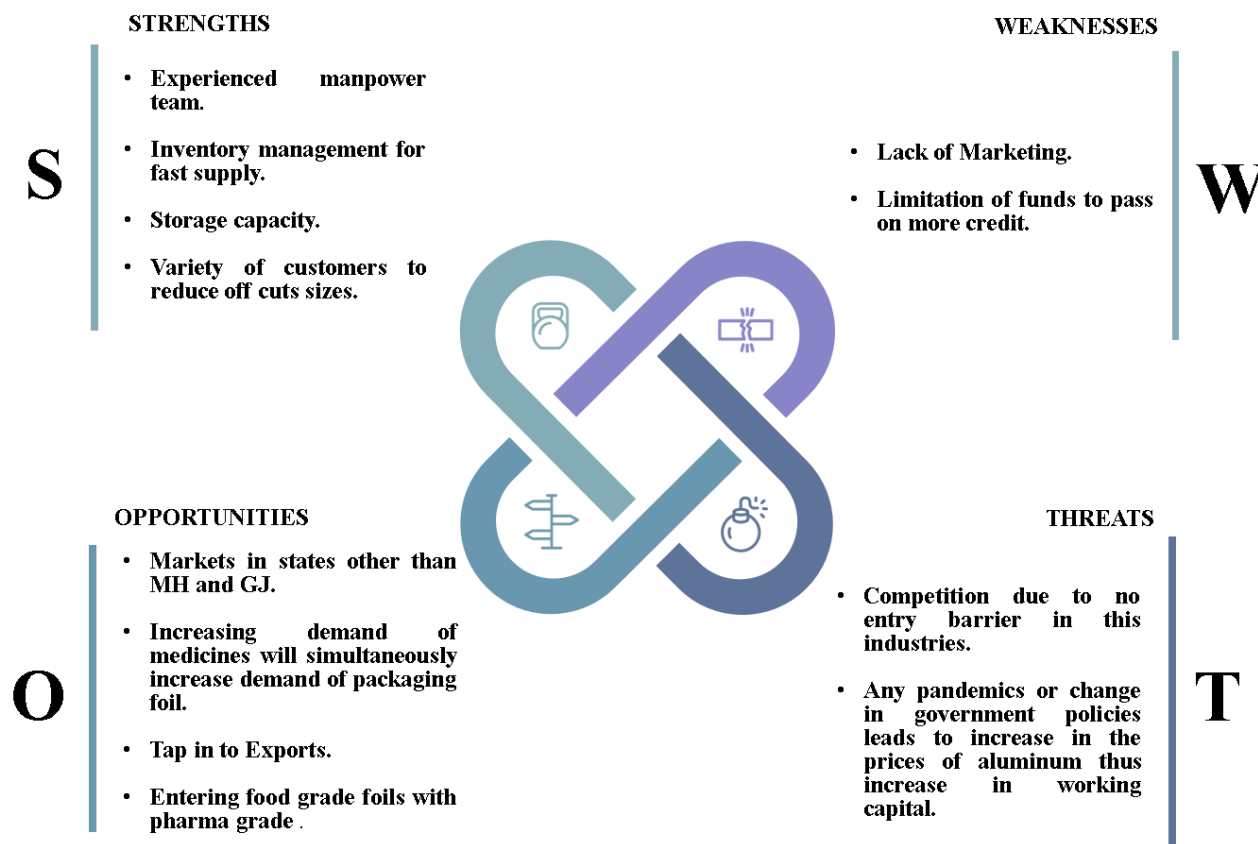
STRENGTHS

S

- Experienced manpower team.
- Inventory management for fast supply.
- Storage capacity.
- Variety of customers to reduce off cuts sizes.

WEAKNESSES

W

- Lack of Marketing.
- Limitation of funds to pass on more credit.

OPPORTUNITIES

O

- Markets in states other than MH and GJ.
- Increasing demand of medicines will simultaneously increase demand of packaging foil.
- Tap in to Exports.
- Entering food grade foils with pharma grade .

THREATS

T

- Competition due to no entry barrier in this industries.
- Any pandemics or change in government policies leads to increase in the prices of aluminum thus increase in working capital.